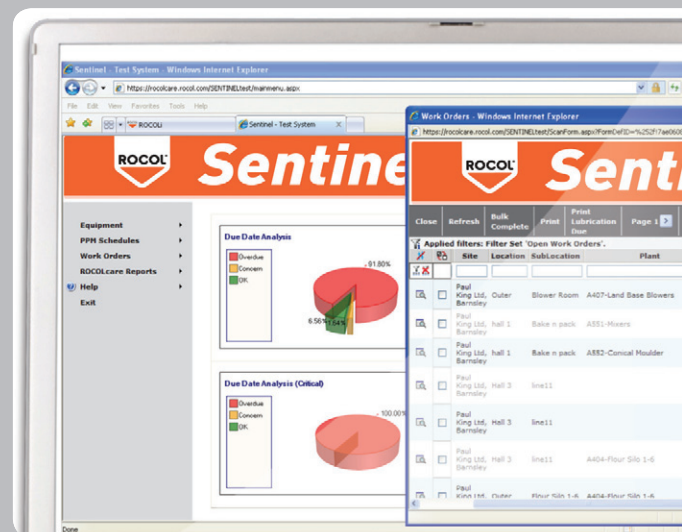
Sentinel - Test System - Windows Internet Explorer

https://rocolcare.rocol.com/SENTINELtest/mainmenu.aspx

File Edit View Favorites Tools Help

ROCOL

Sentinel - Test System

ROCOL Sentine

Equipment
PPM Schedules
Work Orders
ROCOLcare Reports
Help
Exit

Due Date Analysis

Overdue
Concern
OK

91.80%
6.56%
1.64%

Due Date Analysis (Critical)

Overdue
Concern
OK

100.00

Done

Work Orders - Windows Internet Explorer

https://rocolcare.rocol.com/SENTINELtest/ScanForm.aspx?FormDefID=%252f7ae0600

ROCOL Senti

Close Refresh Bulk Complete Print Print Lubrication Due Page 1

Applied filters: Filter Set 'Open Work Orders'.

| | | Site | Location | SubLocation | Plant |
|---|---|---|---|---|---|
| | | Paul King Ltd, Barnsley | Outer | Blower Room | A407-Land Base Blowers |
| | | Paul King Ltd, Barnsley | hall 1 | Bake n pack | A551-Mixers |
| | | Paul King Ltd, Barnsley | hall 1 | Bake n pack | A552-Conical Moulder |
| | | Paul King Ltd, Barnsley | Hall 3 | line11 | |
| | | Paul King Ltd, Barnsley | Hall 3 | line11 | |
| | | Paul King Ltd, Barnsley | Hall 3 | line11 | A404-Flour Silo 1-6 |
| | | Paul King Ltd, | Outer | Flour Silo 1-6 | A404-Flour Silo 1-6 |